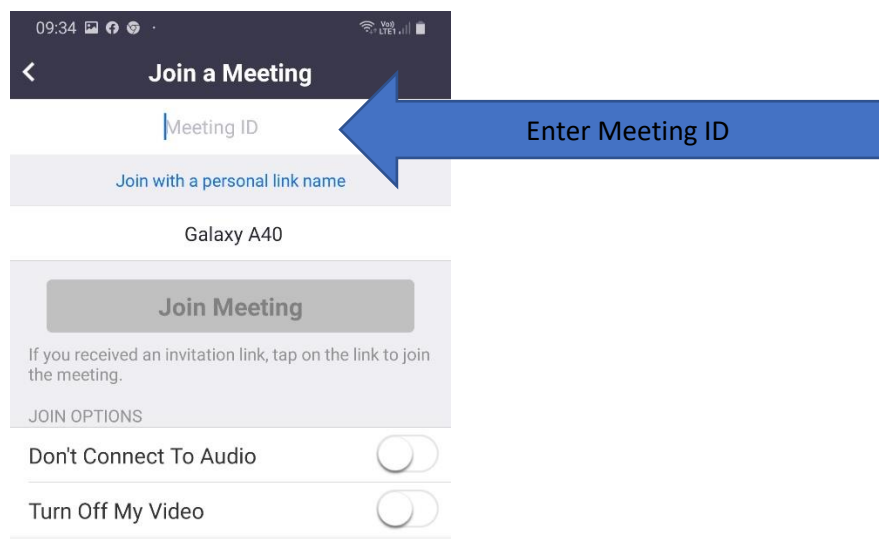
09:34

Vo0 LTE1

Join a Meeting

Meeting ID

Enter Meeting ID

Join with a personal link name

Galaxy A40

Join Meeting

If you received an invitation link, tap on the link to join the meeting.

JOIN OPTIONS

Don't Connect To Audio

Turn Off My Video